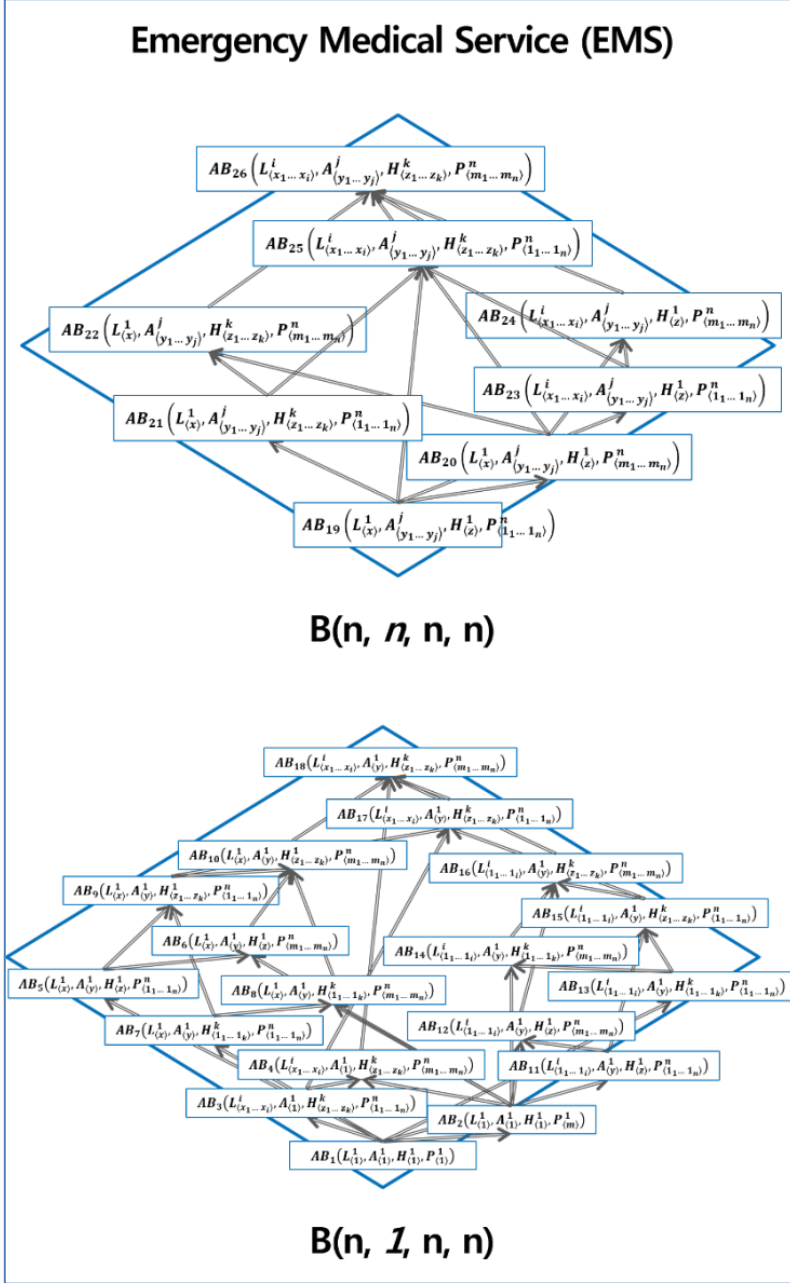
Emergency Medical Service (EMS)

$AB_{26}\left(L^{i}_{\langle x_1\ldots x_i\rangle}, A^{j}_{\langle y_1\ldots y_j\rangle}, H^{k}_{\langle z_1\ldots z_k\rangle}, P^{n}_{\langle m_1\ldots m_n\rangle}\right)$

$AB_{25}\left(L^{i}_{\langle x_1\ldots x_i\rangle}, A^{j}_{\langle y_1\ldots y_j\rangle}, H^{k}_{\langle z_1\ldots z_k\rangle}, P^{n}_{\langle 1_1\ldots 1_n\rangle}\right)$

$AB_{22}\left(L^{1}_{\langle x\rangle}, A^{j}_{\langle y_1\ldots y_j\rangle}, H^{k}_{\langle z_1\ldots z_k\rangle}, P^{n}_{\langle m_1\ldots m_n\rangle}\right)$

$AB_{24}\left(L^{i}_{\langle x_1\ldots x_i\rangle}, A^{j}_{\langle y_1\ldots y_j\rangle}, H^{1}_{\langle z\rangle}, P^{n}_{\langle m_1\ldots m_n\rangle}\right)$

$AB_{23}\left(L^{i}_{\langle x_1\ldots x_i\rangle}, A^{j}_{\langle y_1\ldots y_j\rangle}, H^{1}_{\langle z\rangle}, P^{n}_{\langle 1_1\ldots 1_n\rangle}\right)$

$AB_{21}\left(L^{1}_{\langle x\rangle}, A^{j}_{\langle y_1\ldots y_j\rangle}, H^{k}_{\langle z_1\ldots z_k\rangle}, P^{n}_{\langle 1_1\ldots 1_n\rangle}\right)$

$AB_{20}\left(L^{1}_{\langle x\rangle}, A^{j}_{\langle y_1\ldots y_j\rangle}, H^{1}_{\langle z\rangle}, P^{n}_{\langle m_1\ldots m_n\rangle}\right)$

$AB_{19}\left(L^{1}_{\langle x\rangle}, A^{j}_{\langle y_1\ldots y_j\rangle}, H^{1}_{\langle z\rangle}, P^{n}_{\langle 1_1\ldots 1_n\rangle}\right)$

B(n, *n*, n, n)

$AB_{18}(L^{i}_{\langle x_1\ldots x_i\rangle}, A^{1}_{\langle y\rangle}, H^{k}_{\langle z_1\ldots z_k\rangle}, P^{n}_{\langle m_1\ldots m_n\rangle})$

$AB_{17}(L^{i}_{\langle x_1\ldots x_i\rangle}, A^{1}_{\langle y\rangle}, H^{k}_{\langle z_1\ldots z_k\rangle}, P^{n}_{\langle 1_1\ldots 1_n\rangle})$

$AB_{10}(L^{1}_{\langle x\rangle}, A^{1}_{\langle y\rangle}, H^{1}_{\langle z_1\ldots z_k\rangle}, P^{n}_{\langle m_1\ldots m_n\rangle})$

$AB_{16}(L^{i}_{\langle 1_1\ldots 1_i\rangle}, A^{1}_{\langle y\rangle}, H^{k}_{\langle z_1\ldots z_k\rangle}, P^{n}_{\langle m_1\ldots m_n\rangle})$

$AB_{9}(L^{1}_{\langle x\rangle}, A^{1}_{\langle y\rangle}, H^{1}_{\langle z_1\ldots z_k\rangle}, P^{n}_{\langle 1_1\ldots 1_n\rangle})$

$AB_{15}(L^{i}_{\langle 1_1\ldots 1_i\rangle}, A^{1}_{\langle y\rangle}, H^{k}_{\langle z_1\ldots z_k\rangle}, P^{n}_{\langle 1_1\ldots 1_n\rangle})$

$AB_{6}(L^{1}_{\langle x\rangle}, A^{1}_{\langle y\rangle}, H^{1}_{\langle z\rangle}, P^{n}_{\langle m_1\ldots m_n\rangle})$

$AB_{14}(L^{i}_{\langle 1_1\ldots 1_i\rangle}, A^{1}_{\langle y\rangle}, H^{k}_{\langle 1_1\ldots 1_k\rangle}, P^{n}_{\langle m_1\ldots m_n\rangle})$

$AB_{5}(L^{1}_{\langle x\rangle}, A^{1}_{\langle y\rangle}, H^{1}_{\langle z\rangle}, P^{n}_{\langle 1_1\ldots 1_n\rangle})$

$AB_{8}(L^{1}_{\langle x\rangle}, A^{1}_{\langle y\rangle}, H^{k}_{\langle 1_1\ldots 1_k\rangle}, P^{n}_{\langle m_1\ldots m_n\rangle})$

$AB_{13}(L^{i}_{\langle 1_1\ldots 1_i\rangle}, A^{1}_{\langle y\rangle}, H^{k}_{\langle 1_1\ldots 1_k\rangle}, P^{n}_{\langle 1_1\ldots 1_n\rangle})$

$AB_{7}(L^{1}_{\langle x\rangle}, A^{1}_{\langle y\rangle}, H^{k}_{\langle 1_1\ldots 1_k\rangle}, P^{n}_{\langle 1_1\ldots 1_n\rangle})$

$AB_{12}(L^{i}_{\langle 1_1\ldots 1_i\rangle}, A^{1}_{\langle y\rangle}, H^{1}_{\langle z\rangle}, P^{n}_{\langle m_1\ldots m_n\rangle})$

$AB_{4}(L^{i}_{\langle x_1\ldots x_i\rangle}, A^{1}_{\langle 1\rangle}, H^{k}_{\langle z_1\ldots z_k\rangle}, P^{n}_{\langle m_1\ldots m_n\rangle})$

$AB_{11}(L^{i}_{\langle 1_1\ldots 1_i\rangle}, A^{1}_{\langle y\rangle}, H^{1}_{\langle z\rangle}, P^{n}_{\langle 1_1\ldots 1_n\rangle})$

$AB_{3}(L^{i}_{\langle x_1\ldots x_i\rangle}, A^{1}_{\langle 1\rangle}, H^{k}_{\langle z_1\ldots z_k\rangle}, P^{n}_{\langle 1_1\ldots 1_n\rangle})$

$AB_{2}(L^{1}_{\langle 1\rangle}, A^{1}_{\langle 1\rangle}, H^{1}_{\langle 1\rangle}, P^{1}_{\langle m\rangle})$

$AB_{1}(L^{1}_{\langle 1\rangle}, A^{1}_{\langle 1\rangle}, H^{1}_{\langle 1\rangle}, P^{1}_{\langle 1\rangle})$

B(n, *1*, n, n)